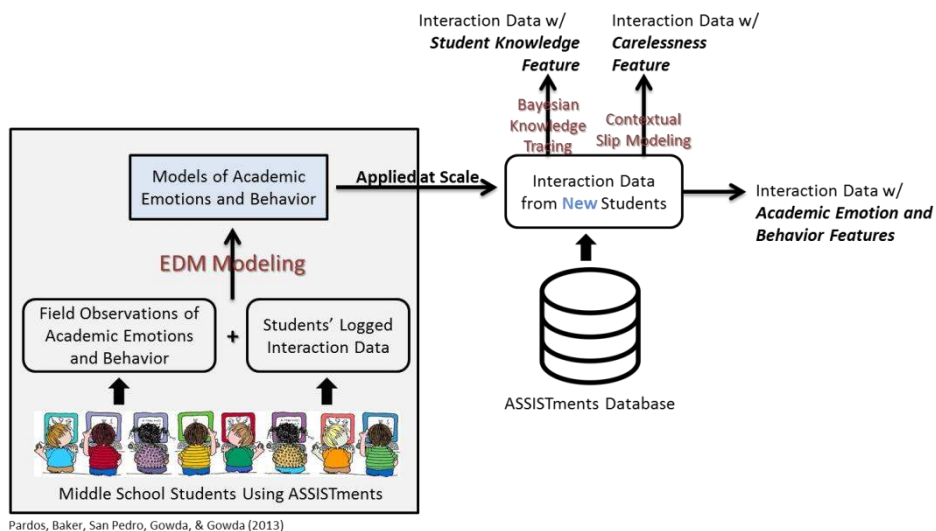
Interaction Data w/
**Student Knowledge Feature**

Interaction Data w/
**Carelessness Feature**

Bayesian Knowledge Tracing

Contextual Slip Modeling

Models of Academic Emotions and Behavior

Applied at Scale

Interaction Data from New Students

Interaction Data w/
**Academic Emotion and Behavior Features**

EDM Modeling

Field Observations of Academic Emotions and Behavior

+

Students' Logged Interaction Data

ASSISTments Database

Middle School Students Using ASSISTments

Pardos, Baker, San Pedro, Gowda, & Gowda (2013)